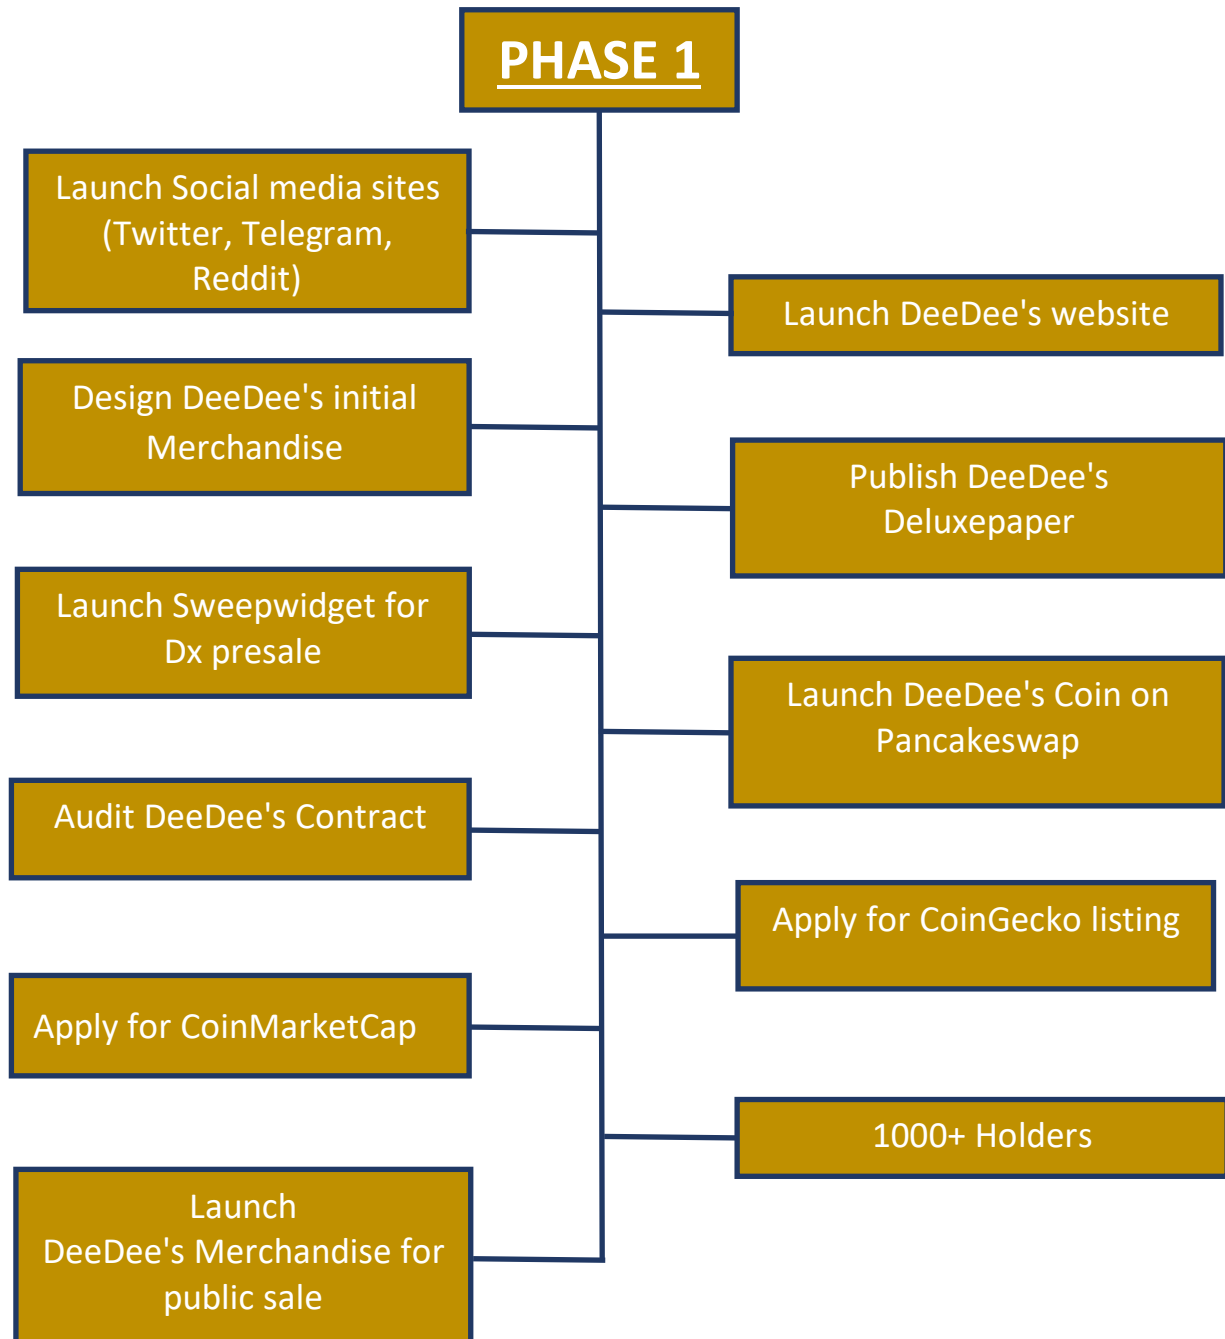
PHASE 1

Launch Social media sites (Twitter, Telegram, Reddit)

Launch DeeDee's website

Design DeeDee's initial Merchandise

Publish DeeDee's Deluxepaper

Launch Sweepwidget for Dx presale

Launch DeeDee's Coin on Pancakeswap

Audit DeeDee's Contract

Apply for CoinGecko listing

Apply for CoinMarketCap

1000+ Holders

Launch DeeDee's Merchandise for public sale